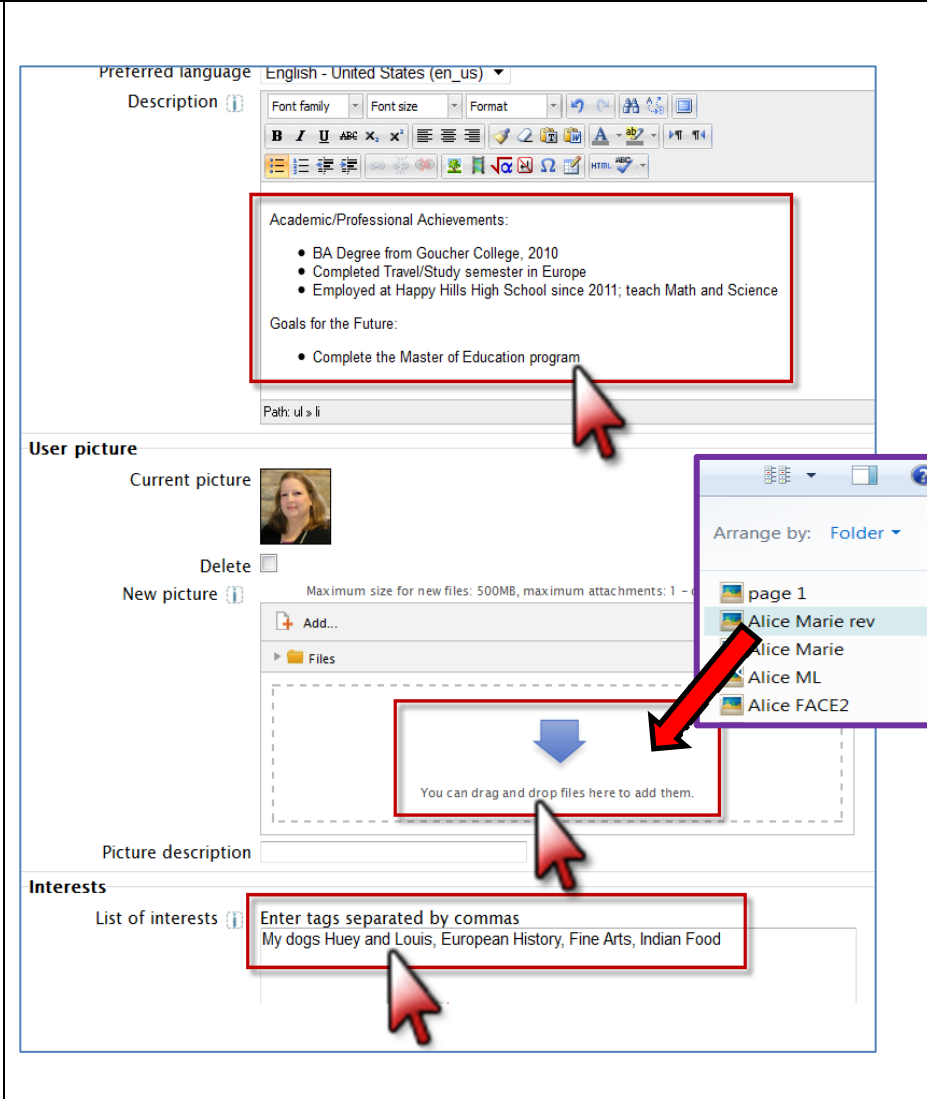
Preferred language English - United States (en_us)

Description

Font family
Font size
Format

Academic/Professional Achievements:

- BA Degree from Goucher College, 2010
- Completed Travel/Study semester in Europe
- Employed at Happy Hills High School since 2011; teach Math and Science

Goals for the Future:

- Complete the Master of Education program

Path: ul » li

User picture

Current picture

Delete

New picture

Maximum size for new files: 500MB, maximum attachments: 1 - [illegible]

Add...

Files

You can drag and drop files here to add them.

Arrange by: Folder

page 1
Alice Marie rev
Alice Marie
Alice ML
Alice FACE2

Picture description

Interests

List of interests

Enter tags separated by commas
My dogs Huey and Louis, European History, Fine Arts, Indian Food